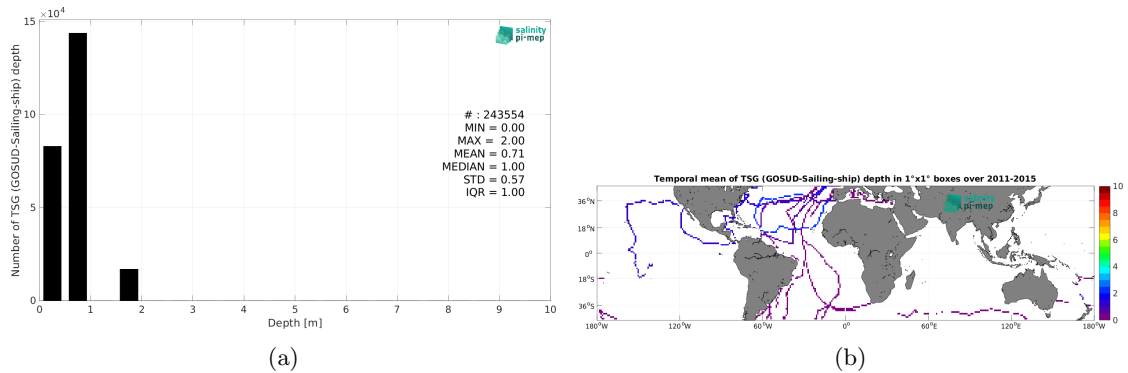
$\times10^4$
15
10
5
0
Number of TSG (GOSUD-Sailing-ship) depth
salinity pi-mep
# : 243554
MIN = 0.00
MAX = 2.00
MEAN = 0.71
MEDIAN = 1.00
STD = 0.57
IQR = 1.00
0 1 2 3 4 5 6 7 8 9 10
Depth [m]
(a)

Temporal mean of TSG (GOSUD-Sailing-ship) depth in 1°x1° boxes over 2011-2015
36°N
18°N
0°
18°S
36°S
180°W 120°W 60°W 0° 60°E 120°E 180°W
salinity pi-mep
10
8
6
4
2
0
(b)